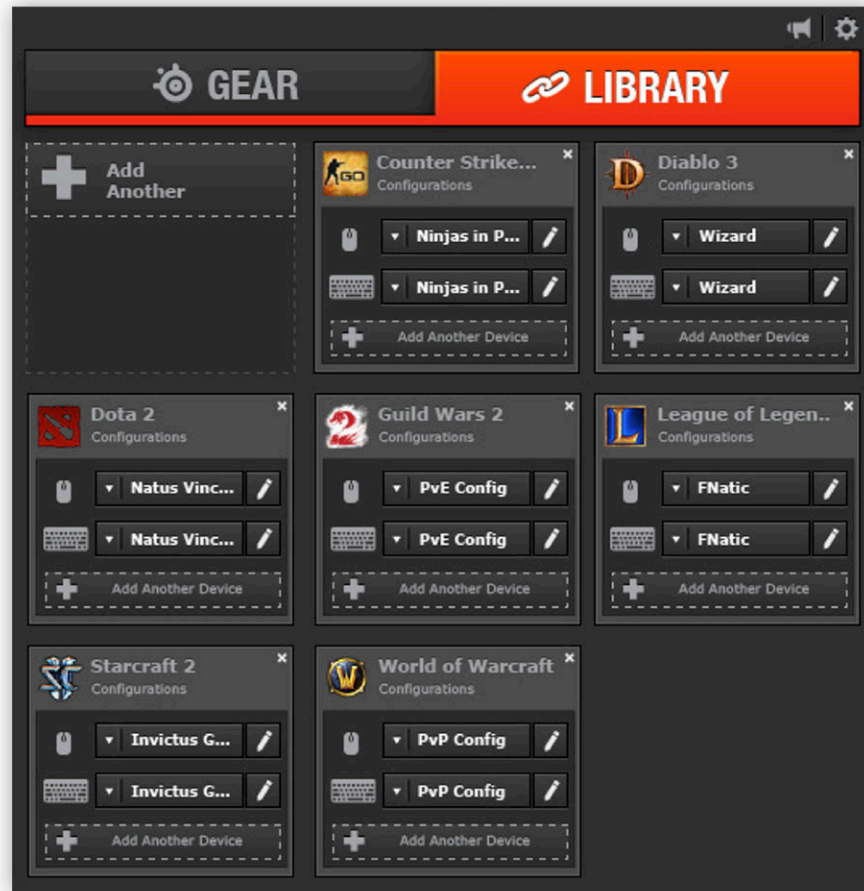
GEAR

LIBRARY

Add Another

Counter Strike...
Configurations
Ninjas in P...
Ninjas in P...
Add Another Device

Diablo 3
Configurations
Wizard
Wizard
Add Another Device

Dota 2
Configurations
Natus Vinc...
Natus Vinc...
Add Another Device

Guild Wars 2
Configurations
PvE Config
PvE Config
Add Another Device

League of Legen..
Configurations
FNatic
FNatic
Add Another Device

Starcraft 2
Configurations
Invictus G...
Invictus G...
Add Another Device

World of Warcraft
Configurations
PvP Config
PvP Config
Add Another Device